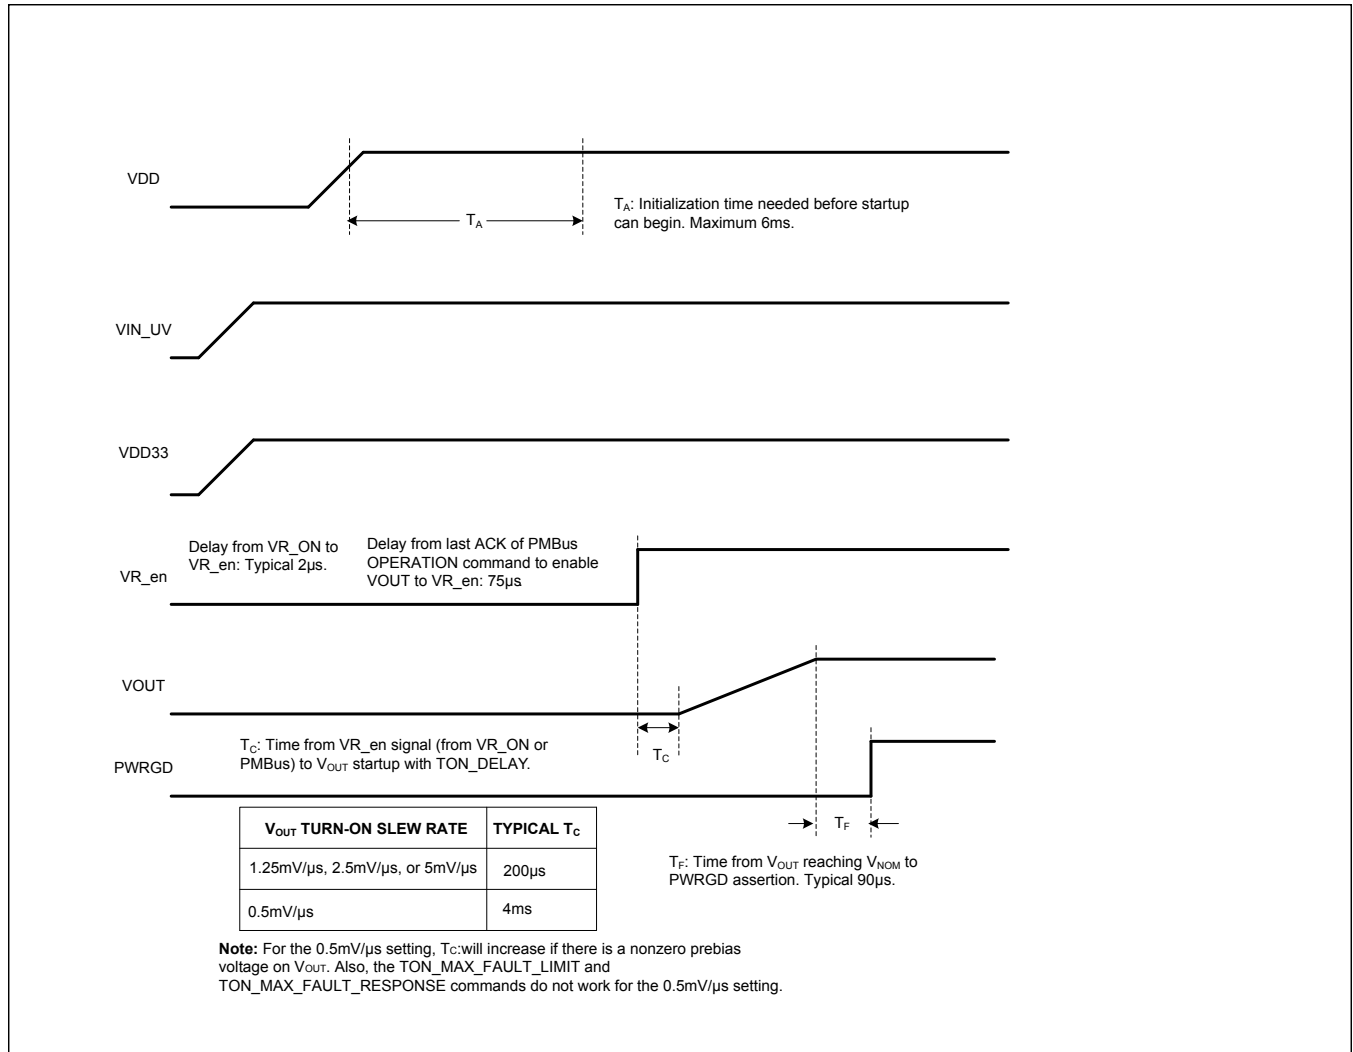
VDD

$T_A$

$T_A$: Initialization time needed before startup can begin. Maximum 6ms.

VIN_UV

VDD33

Delay from VR_ON to VR_en: Typical 2µs.

Delay from last ACK of PMBus OPERATION command to enable VOUT to VR_en: 75µs

VR_en

VOUT

$T_C$: Time from VR_en signal (from VR_ON or PMBus) to $V_{OUT}$ startup with TON_DELAY.

$T_C$

PWRGD

$T_F$

| $V_{OUT}$ TURN-ON SLEW RATE | TYPICAL $T_C$ |
|---|---|
| 1.25mV/µs, 2.5mV/µs, or 5mV/µs | 200µs |
| 0.5mV/µs | 4ms |

$T_F$: Time from $V_{OUT}$ reaching $V_{NOM}$ to PWRGD assertion. Typical 90µs.

Note: For the 0.5mV/µs setting, $T_C$:will increase if there is a nonzero prebias voltage on $V_{OUT}$. Also, the TON_MAX_FAULT_LIMIT and TON_MAX_FAULT_RESPONSE commands do not work for the 0.5mV/µs setting.